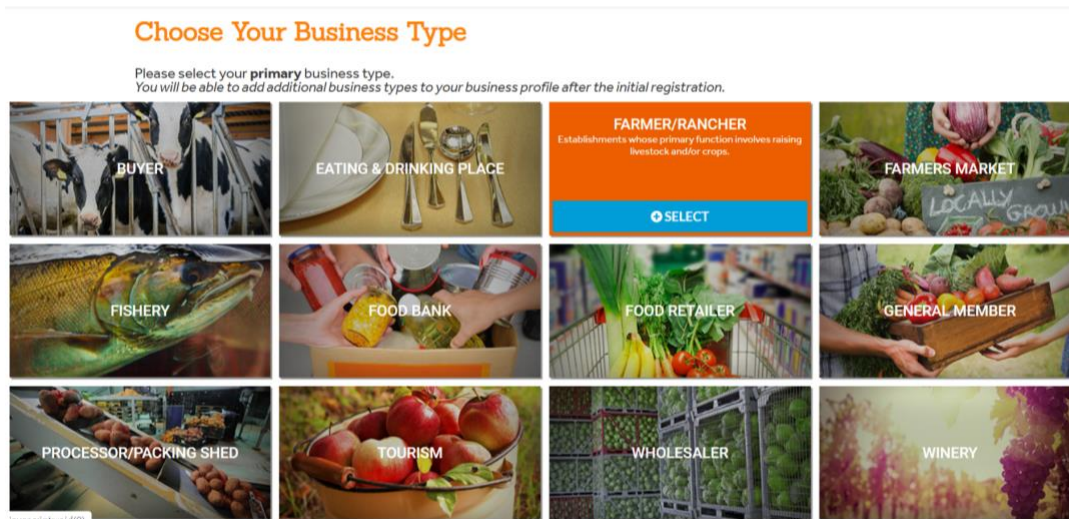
Choose Your Business Type

Please select your **primary** business type.
*You will be able to add additional business types to your business profile after the initial registration.*

BUYER

EATING & DRINKING PLACE

FARMER/RANCHER
Establishments whose primary function involves raising livestock and/or crops.

SELECT

FARMERS MARKET

LOCALLY GROWN

FISHERY

FOOD BANK

FOOD RETAILER

GENERAL MEMBER

PROCESSOR/PACKING SHED

TOURISM

WHOLESALER

WINERY